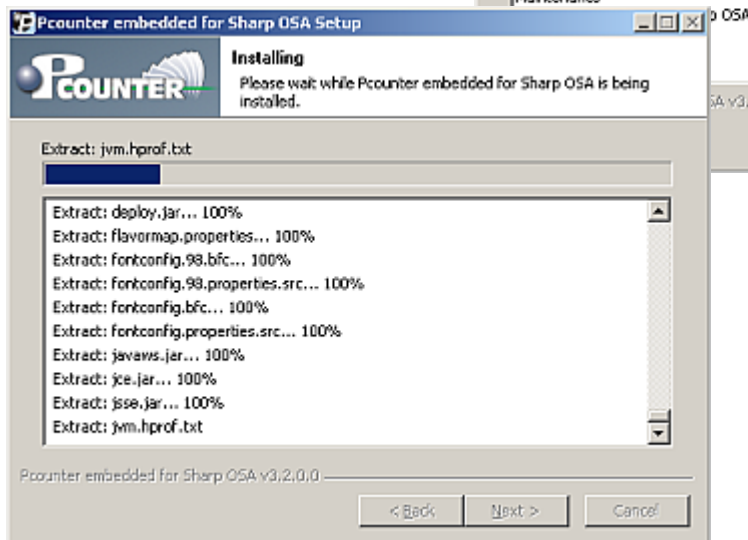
Pcounter embedded for Sharp OSA Setup

PCOUNTER

Installing

Please wait while Pcounter embedded for Sharp OSA is being installed.

Extract: jvm.hprof.txt

Extract: deploy.jar... 100%
Extract: flavormap.properties... 100%
Extract: fontconfig.98.bfc... 100%
Extract: fontconfig.98.properties.src... 100%
Extract: fontconfig.bfc... 100%
Extract: fontconfig.properties.src... 100%
Extract: javaws.jar... 100%
Extract: jce.jar... 100%
Extract: jsse.jar... 100%
Extract: jvm.hprof.txt

Pcounter embedded for Sharp OSA v3.2.0.0

< Back Next > Cancel

o OSA
A v3.